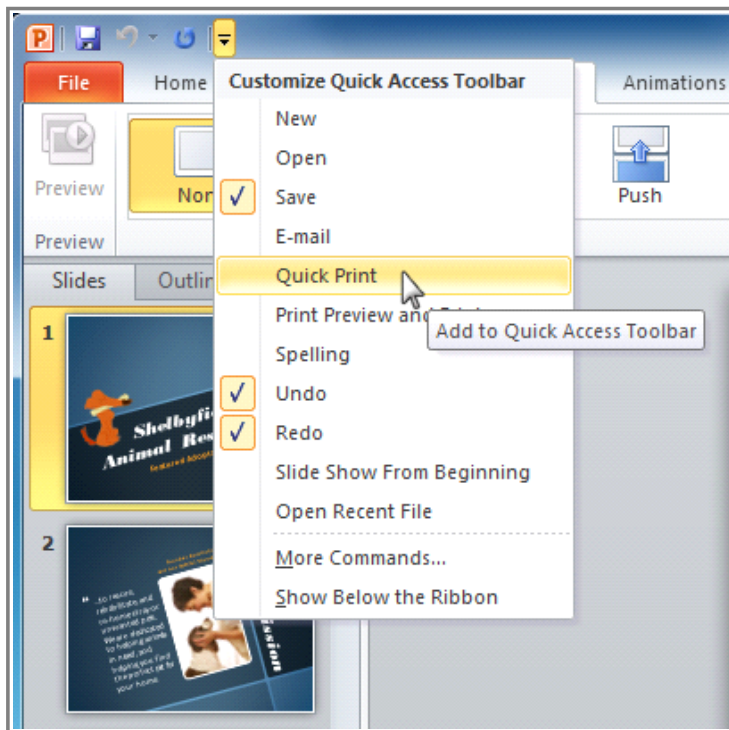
File
Home
Customize Quick Access Toolbar
Animations
Preview
Preview
Nor
New
Open
Save
E-mail
Quick Print
Print Preview and Print
Add to Quick Access Toolbar
Spelling
Undo
Redo
Slide Show From Beginning
Open Recent File
More Commands...
Show Below the Ribbon
Push
Slides
Outlin
1
Shelbyfi
Animal Res
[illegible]
2
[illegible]